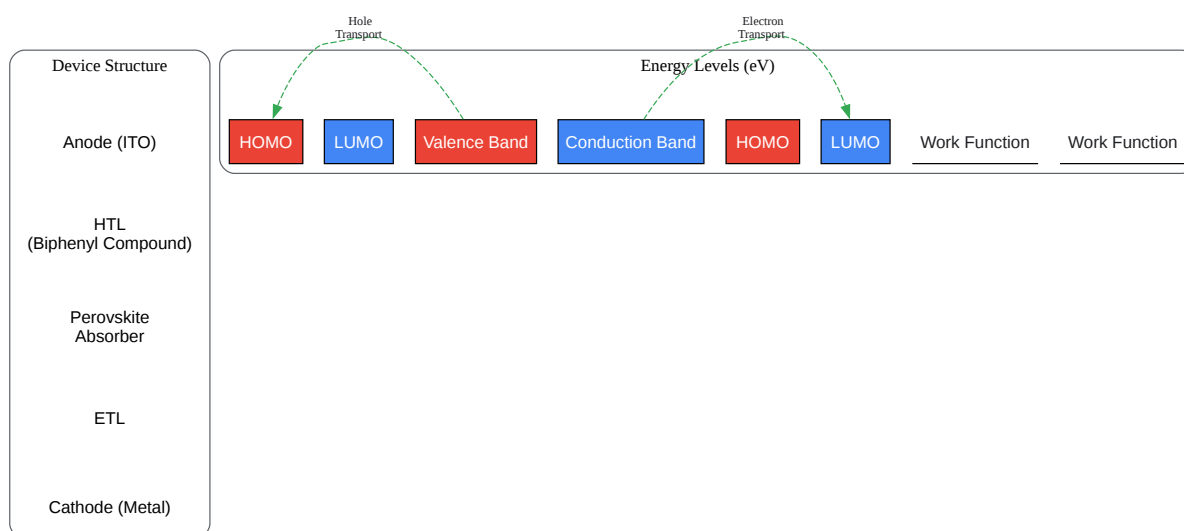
Device Structure

Anode (ITO)

HTL
(Biphenyl Compound)

Perovskite
Absorber

ETL

Cathode (Metal)

Hole
Transport

Electron
Transport

Energy Levels (eV)

HOMO

LUMO

Valence Band

Conduction Band

HOMO

LUMO

Work Function

Work Function